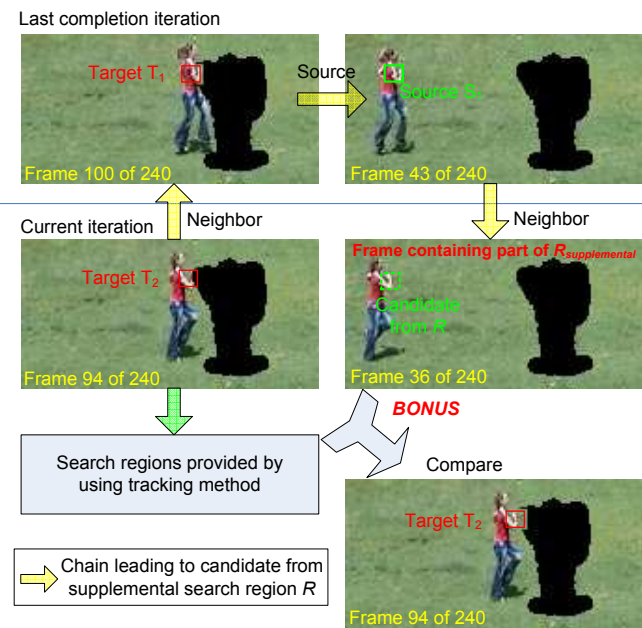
Last completion iteration

Target $T_1$

Source

Source $S_1$

Frame 100 of 240

Frame 43 of 240

Current iteration

Neighbor

Neighbor

Frame containing part of $R_{supplemental}$

Target $T_2$

Candidate from $R$

Frame 94 of 240

Frame 36 of 240

BONUS

Search regions provided by using tracking method

Compare

Target $T_2$

Chain leading to candidate from supplemental search region $R$

Frame 94 of 240